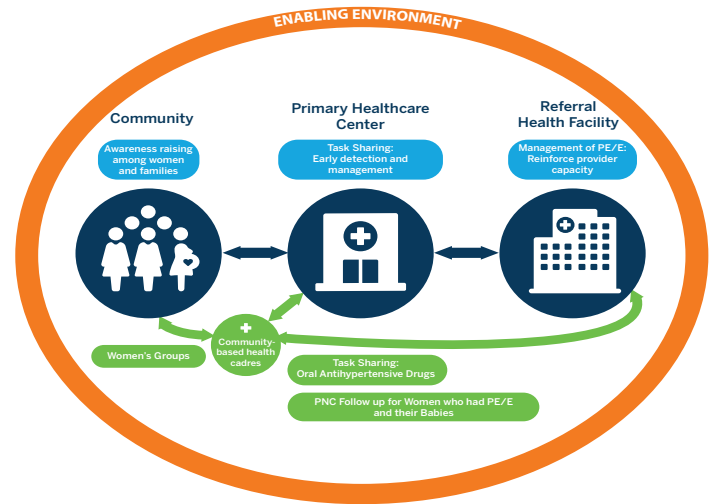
ENABLING ENVIRONMENT

Community

Awareness raising among women and families

Primary Healthcare Center

Task Sharing: Early detection and management

Referral Health Facility

Management of PE/E: Reinforce provider capacity

Women's Groups

Community-based health cadres

Task Sharing: Oral Antihypertensive Drugs

PNC Follow up for Women who had PE/E and their Babies